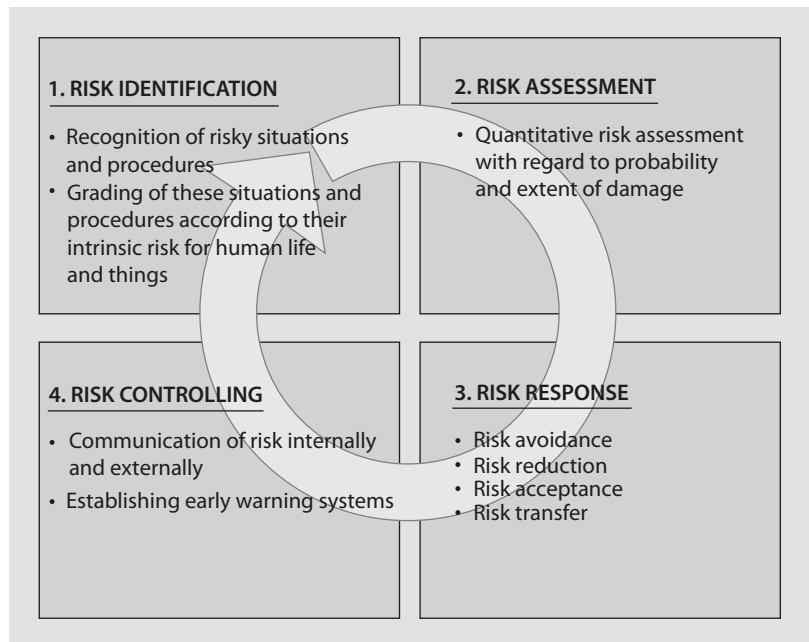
1. RISK IDENTIFICATION

• Recognition of risky situations and procedures
• Grading of these situations and procedures according to their intrinsic risk for human life and things

2. RISK ASSESSMENT

• Quantitative risk assessment with regard to probability and extent of damage

4. RISK CONTROLLING

• Communication of risk internally and externally
• Establishing early warning systems

3. RISK RESPONSE

• Risk avoidance
• Risk reduction
• Risk acceptance
• Risk transfer